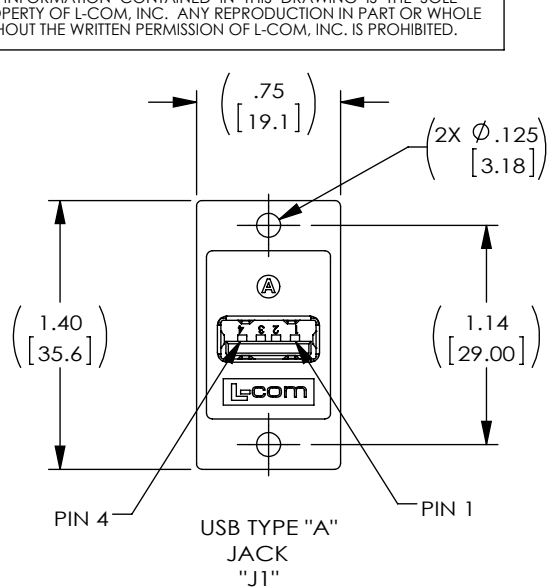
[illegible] INFORMATION CONTAINED IN THIS DRAWING IS THE SOLE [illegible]OPERTY OF L-COM, INC. ANY REPRODUCTION IN PART OR WHOLE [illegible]HOUT THE WRITTEN PERMISSION OF L-COM, INC. IS PROHIBITED.

$\left(\begin{matrix}.75\\ \left[19.1\right]\end{matrix}\right)$

$\left(\begin{matrix}2X\ \varnothing.125\\ \left[3.18\right]\end{matrix}\right)$

$\left(\begin{matrix}1.40\\ \left[35.6\right]\end{matrix}\right)$

$\left(\begin{matrix}1.14\\ \left[29.00\right]\end{matrix}\right)$

A

4 3 2 1

L-com

PIN 4

PIN 1

USB TYPE "A"
JACK
"J1"